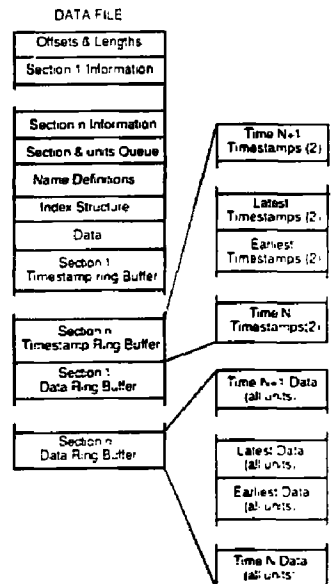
DATA FILE

Offsets & Lengths

Section 1 Information

Section n Information

Section & units Queue

Name Definitions

Index Structure

Data

Section 1 Timestamp ring Buffer

Section n Timestamp Ring Buffer

Section 1 Data Ring Buffer

Section n Data Ring Buffer

Time N+1 Timestamps (2)

Latest Timestamps (2)

Earliest Timestamps (2)

Time N Timestamps (2)

Time N+1 Data (all units)

Latest Data (all units)

Earliest Data (all units)

Time N Data (all units)